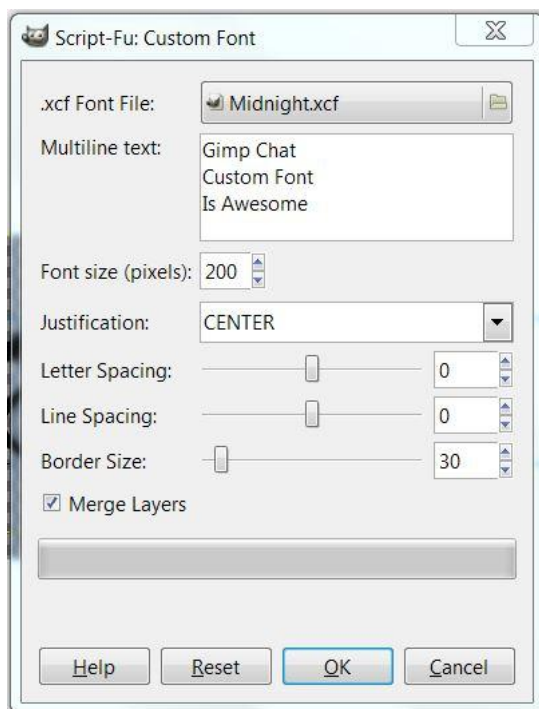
Script-Fu: Custom Font

.xcf Font File: Midnight.xcf

Multiline text: Gimp Chat
Custom Font
Is Awesome

Font size (pixels): 200

Justification: CENTER

Letter Spacing: 0

Line Spacing: 0

Border Size: 30

Merge Layers

Help Reset OK Cancel